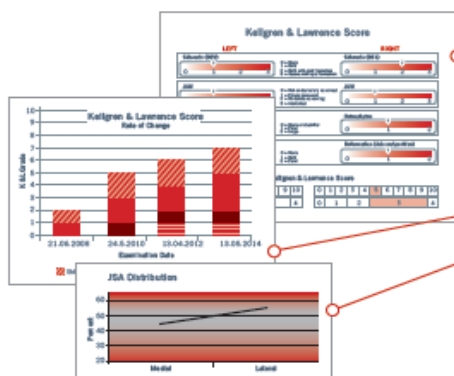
Kellgren & Lawrence Score

LEFT

RIGHT

Kellgren & Lawrence Score
Rate of Change

K&L Grade

10
9
8
7
6
5
4
3
2
1
0

21.06.2008
24.6.2010
15.04.2012
15.05.2014

Examination Date

JSA Distribution

Percent

60
50
40
30
20

Medial
Lateral

Kellgren & Lawrence Score

0
1
2
3
4
5
6
7
8
9
10